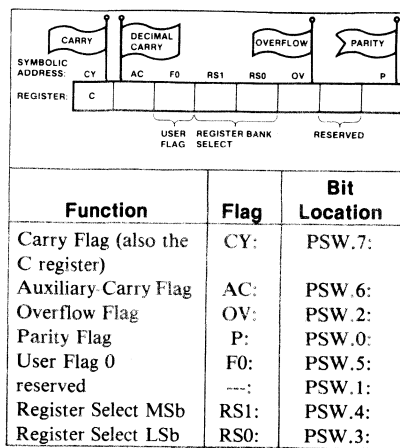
CARRY
DECIMAL CARRY
OVERFLOW
PARITY

SYMBOLIC ADDRESS: CY AC F0 RS1 RS0 OV P

REGISTER: C

USER FLAG
REGISTER BANK SELECT
RESERVED

| Function | Flag | Bit Location |
|---|---|---|
| Carry Flag (also the C register) | CY: | PSW.7: |
| Auxiliary Carry Flag | AC: | PSW.6: |
| Overflow Flag | OV: | PSW.2: |
| Parity Flag | P: | PSW.0: |
| User Flag 0 | F0: | PSW.5: |
| reserved | ---: | PSW.1: |
| Register Select MSb | RS1: | PSW.4: |
| Register Select LSb | RS0: | PSW.3: |